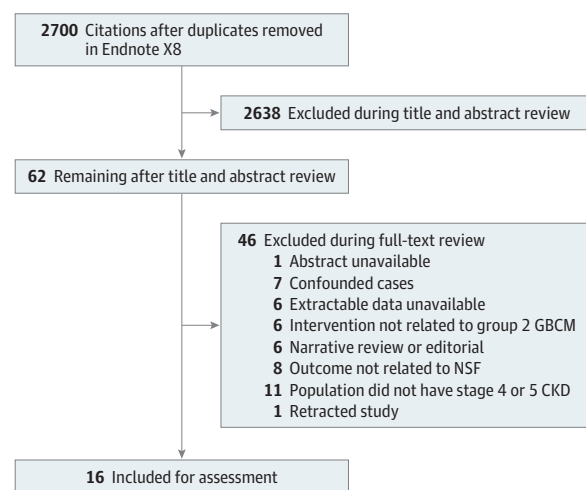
2700 Citations after duplicates removed in Endnote X8

2638 Excluded during title and abstract review

62 Remaining after title and abstract review

46 Excluded during full-text review
1 Abstract unavailable
7 Confounded cases
6 Extractable data unavailable
6 Intervention not related to group 2 GBCM
6 Narrative review or editorial
8 Outcome not related to NSF
11 Population did not have stage 4 or 5 CKD
1 Retracted study

16 Included for assessment